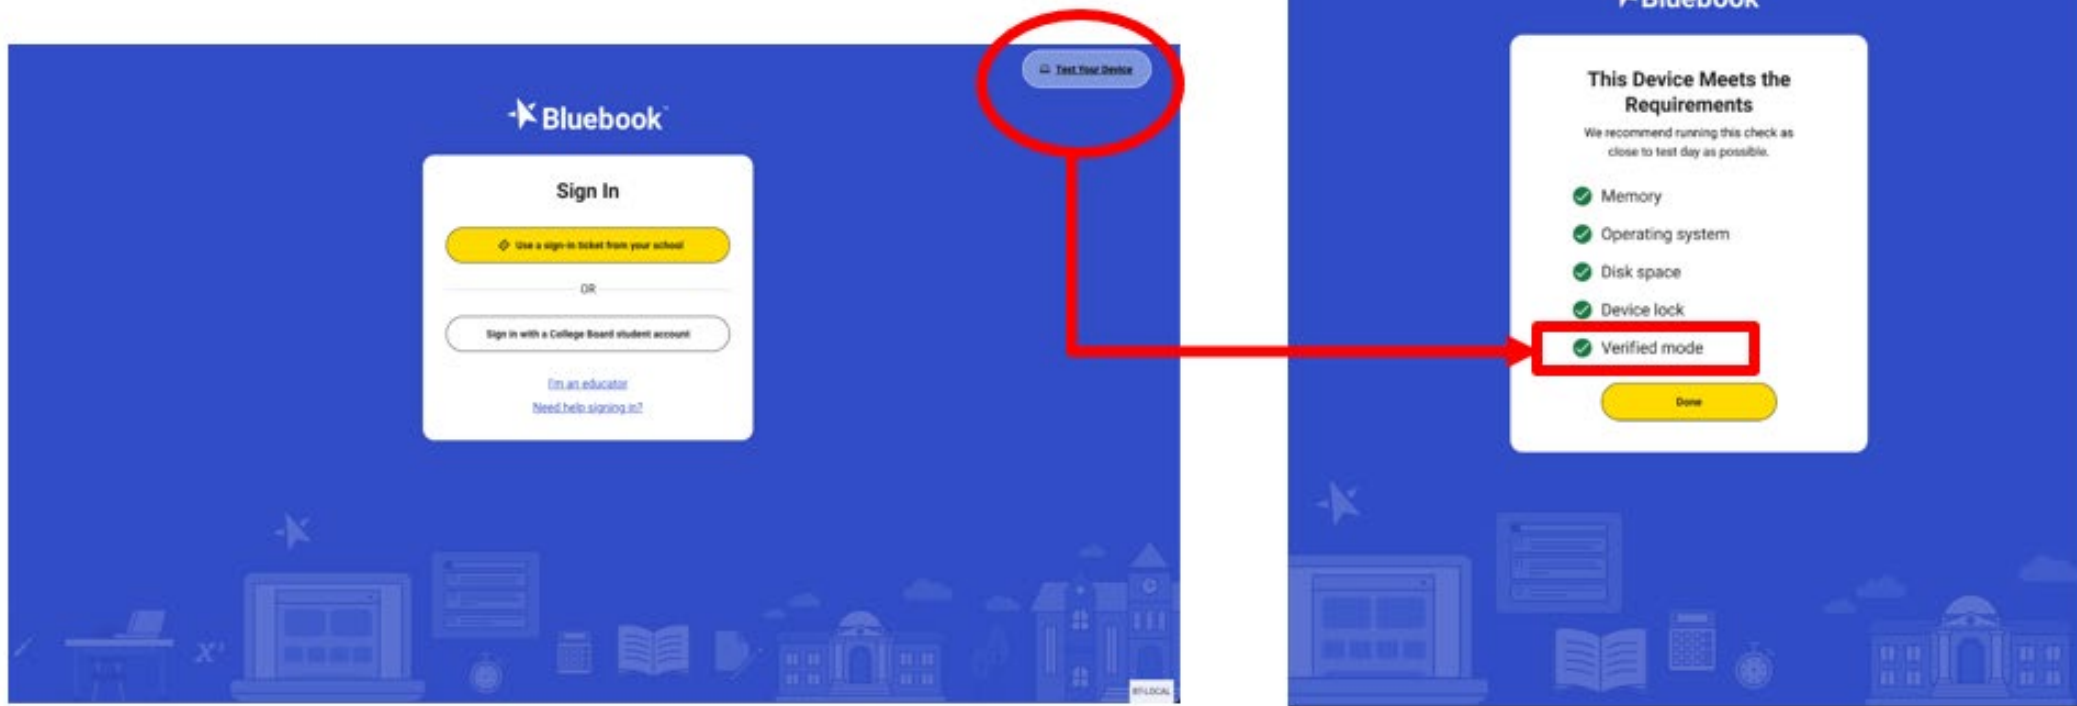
Test Your Device

Bluebook

Sign In

Use a sign-in ticket from your school

OR

Sign in with a College Board student account

I'm an educator

Need help signing in?

$x^2$

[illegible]

Bluebook

This Device Meets the Requirements

We recommend running this check as close to test day as possible.

Memory

Operating system

Disk space

Device lock

Verified mode

Done